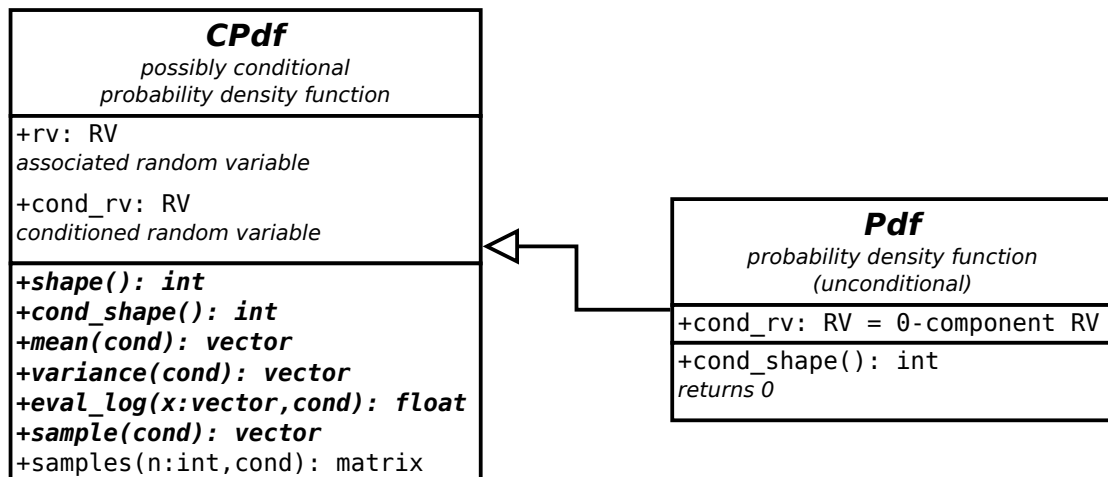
CPdf
possibly conditional
probability density function

+rv: RV
associated random variable

+cond_rv: RV
conditioned random variable

+shape(): int
+cond_shape(): int
+mean(cond): vector
+variance(cond): vector
+eval_log(x:vector,cond): float
+sample(cond): vector
+samples(n:int,cond): matrix

Pdf
probability density function
(unconditional)

+cond_rv: RV = 0-component RV

+cond_shape(): int
returns 0